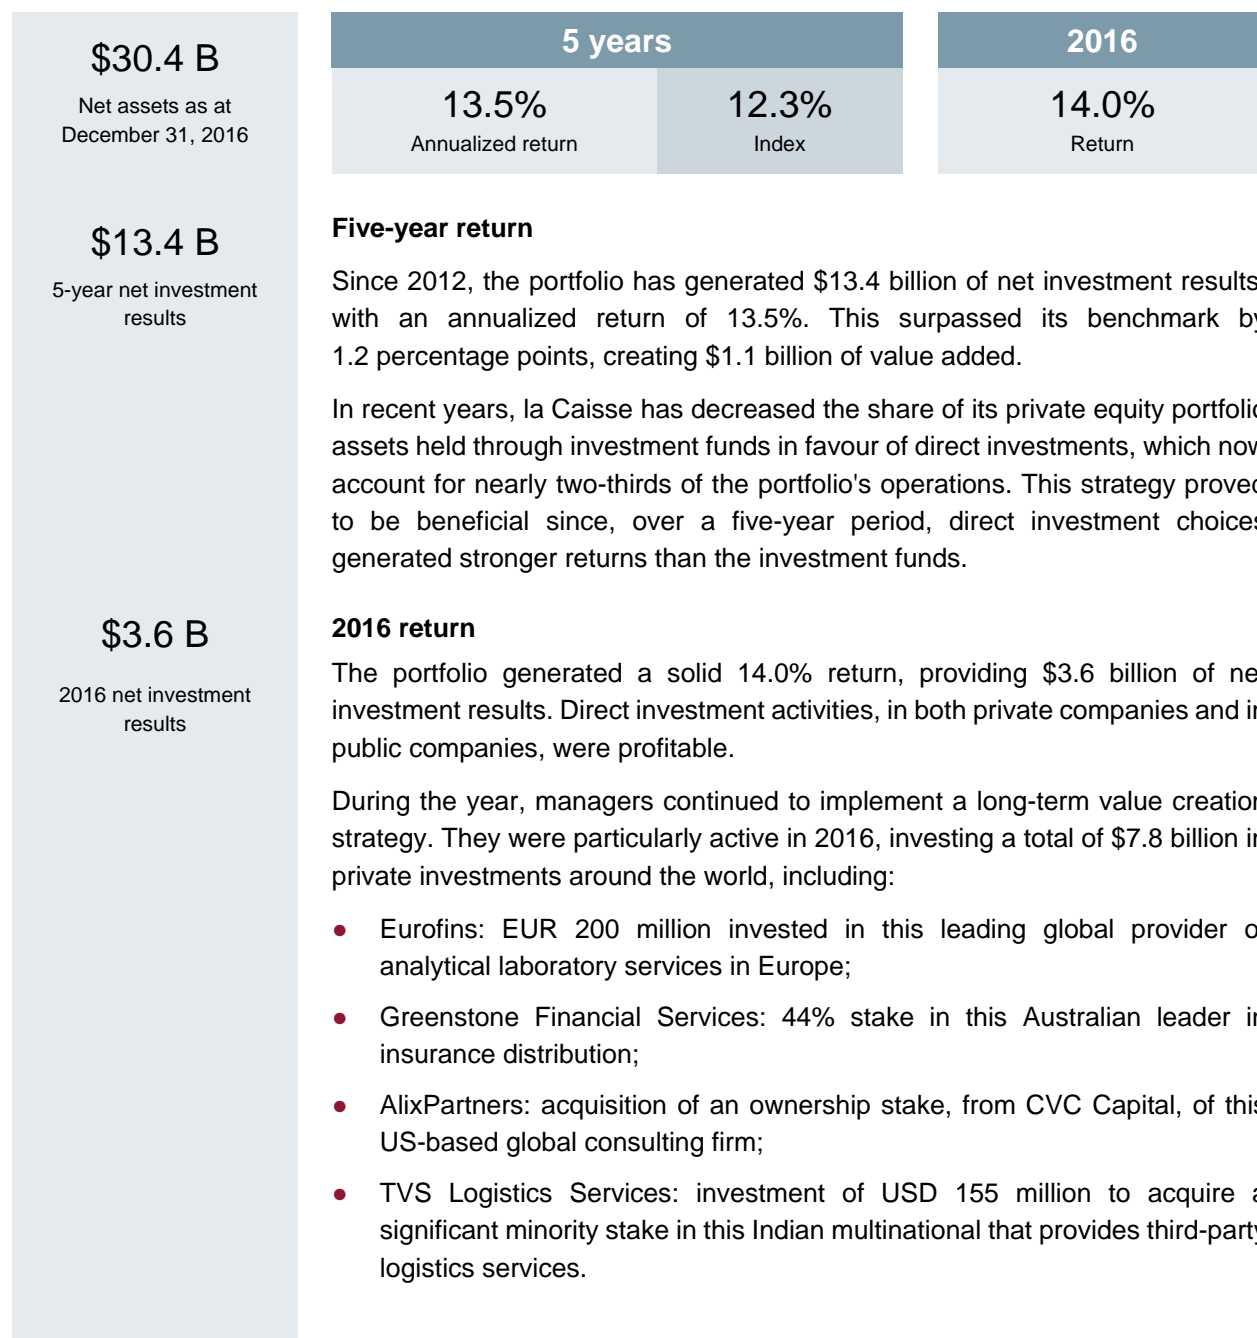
$30.4 B

Net assets as at December 31, 2016

$13.4 B

5-year net investment results

$3.6 B

2016 net investment results

| 5 years | | 2016 |
|---|---|---|
| 13.5% Annualized return | 12.3% Index | 14.0% Return |

**Five-year return**

Since 2012, the portfolio has generated $13.4 billion of net investment results with an annualized return of 13.5%. This surpassed its benchmark by 1.2 percentage points, creating $1.1 billion of value added.

In recent years, la Caisse has decreased the share of its private equity portfolio assets held through investment funds in favour of direct investments, which now account for nearly two-thirds of the portfolio's operations. This strategy proved to be beneficial since, over a five-year period, direct investment choices generated stronger returns than the investment funds.

**2016 return**

The portfolio generated a solid 14.0% return, providing $3.6 billion of net investment results. Direct investment activities, in both private companies and in public companies, were profitable.

During the year, managers continued to implement a long-term value creation strategy. They were particularly active in 2016, investing a total of $7.8 billion in private investments around the world, including:

- Eurofins: EUR 200 million invested in this leading global provider of analytical laboratory services in Europe;
- Greenstone Financial Services: 44% stake in this Australian leader in insurance distribution;
- AlixPartners: acquisition of an ownership stake, from CVC Capital, of this US-based global consulting firm;
- TVS Logistics Services: investment of USD 155 million to acquire a significant minority stake in this Indian multinational that provides third-party logistics services.